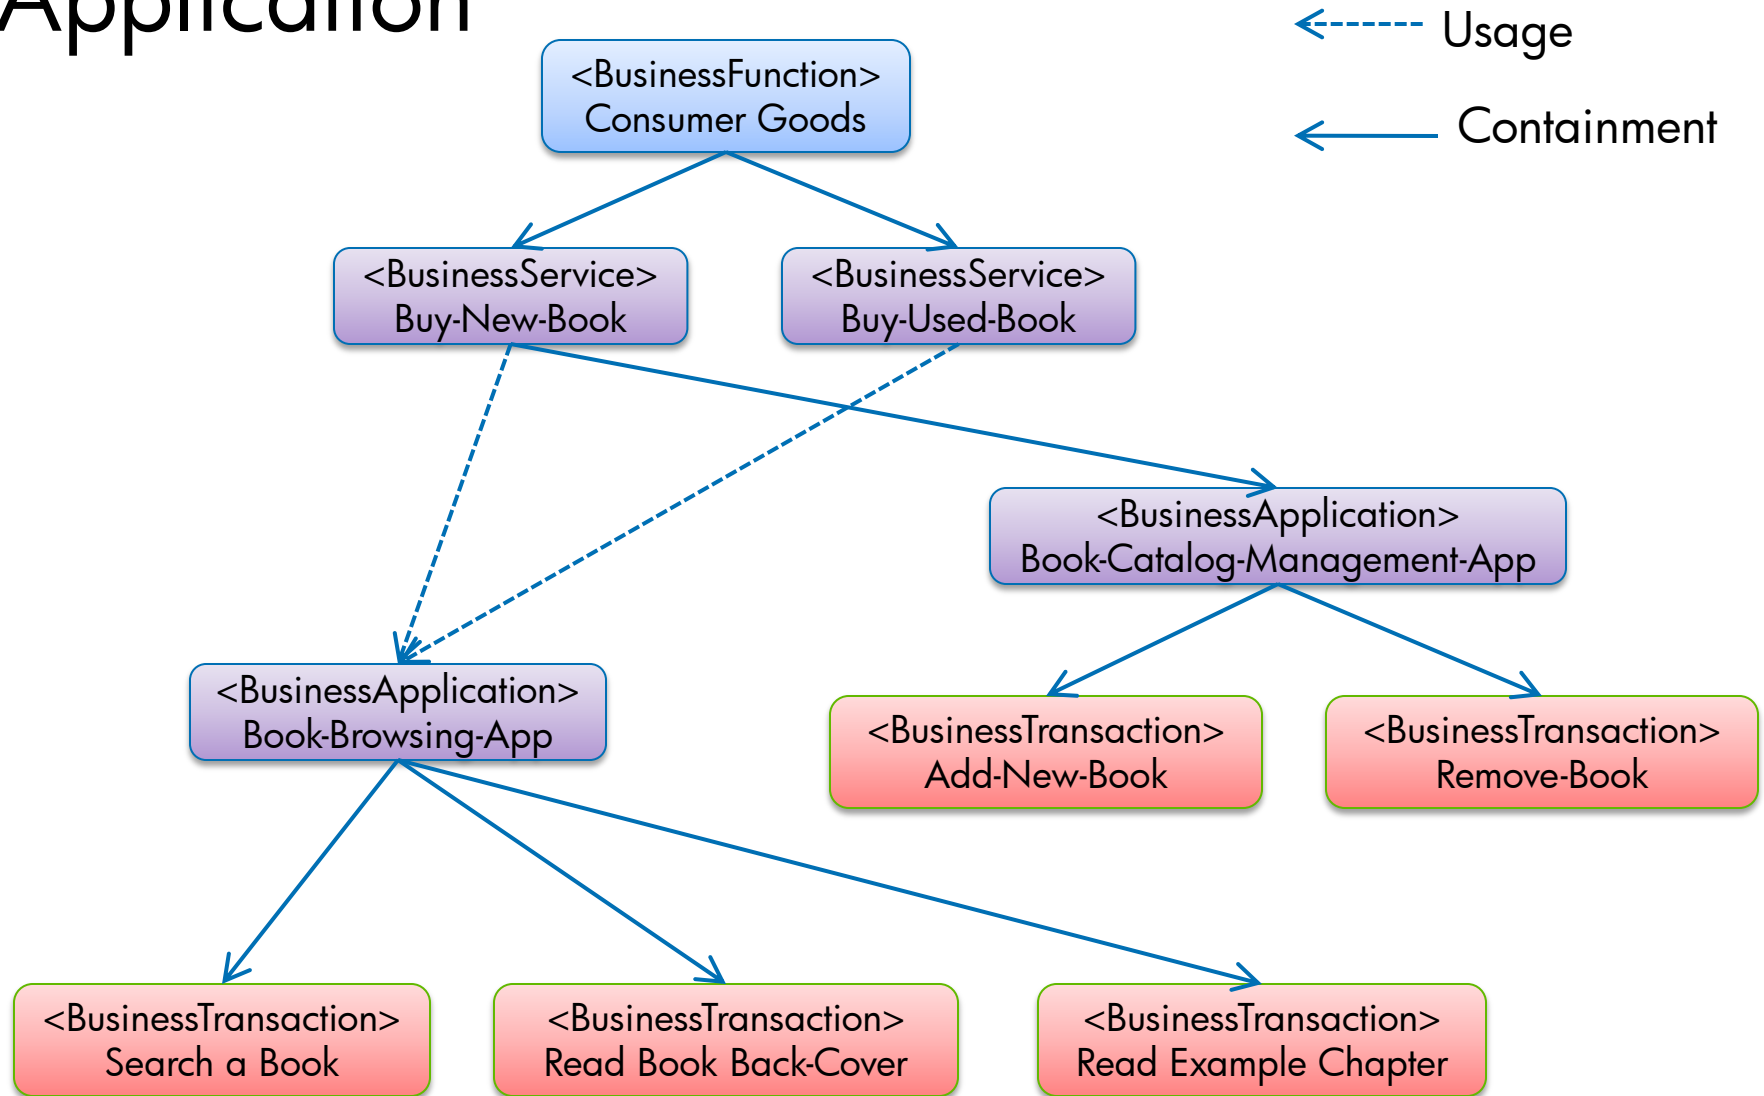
Application

Usage

Containment

<BusinessFunction>
Consumer Goods

<BusinessService>
Buy-New-Book

<BusinessService>
Buy-Used-Book

<BusinessApplication>
Book-Catalog-Management-App

<BusinessApplication>
Book-Browsing-App

<BusinessTransaction>
Add-New-Book

<BusinessTransaction>
Remove-Book

<BusinessTransaction>
Search a Book

<BusinessTransaction>
Read Book Back-Cover

<BusinessTransaction>
Read Example Chapter